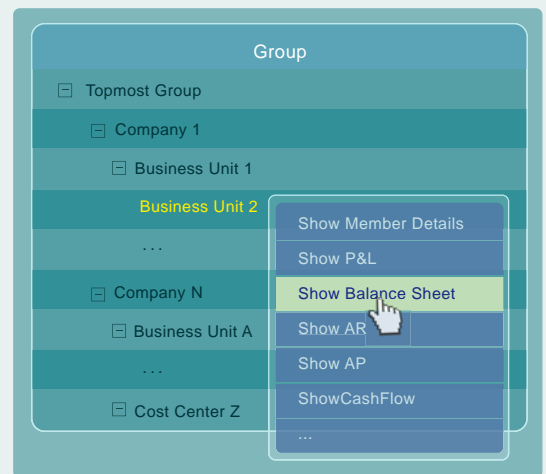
Group

Topmost Group

Company 1

Business Unit 1

Business Unit 2

...

Company N

Business Unit A

...

Cost Center Z

Show Member Details

Show P&L

Show Balance Sheet

Show AR

Show AP

ShowCashFlow

...